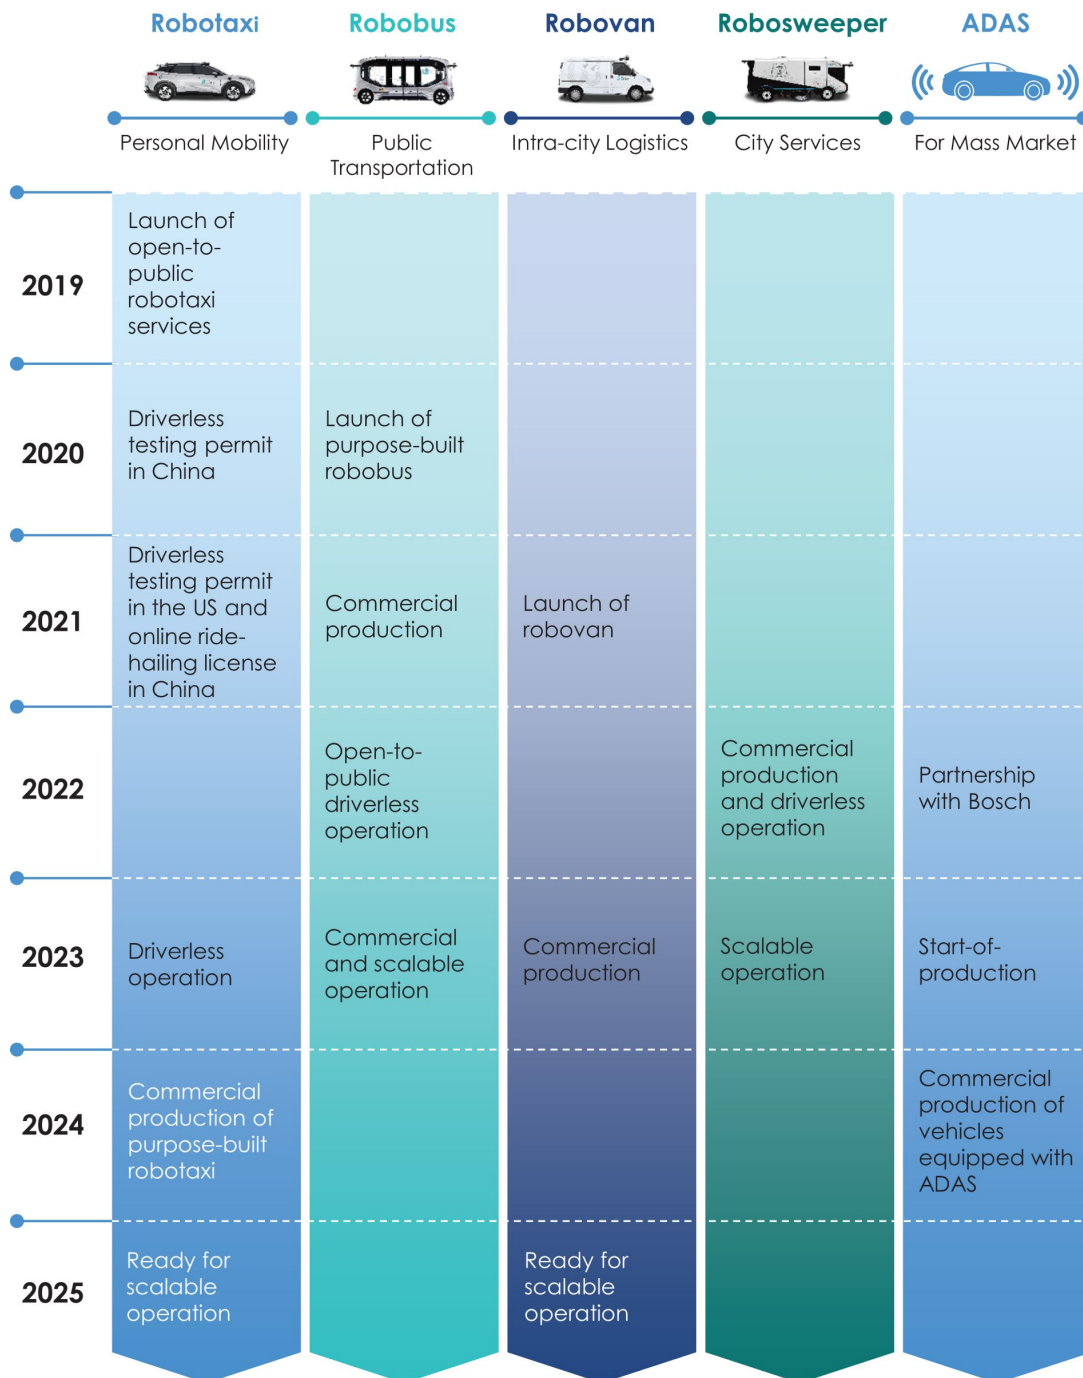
| | Robotaxi | Robobus | Robovan | Robosweeper | ADAS |
|---|---|---|---|---|---|
| | Personal Mobility | Public Transportation | Intra-city Logistics | City Services | For Mass Market |
| 2019 | Launch of open-to-public robotaxi services | | | | |
| 2020 | Driverless testing permit in China | Launch of purpose-built robobus | | | |
| 2021 | Driverless testing permit in the US and online ride-hailing license in China | Commercial production | Launch of robovan | | |
| 2022 | | Open-to-public driverless operation | | Commercial production and driverless operation | Partnership with Bosch |
| 2023 | Driverless operation | Commercial and scalable operation | Commercial production | Scalable operation | Start-of-production |
| 2024 | Commercial production of purpose-built robotaxi | | | | Commercial production of vehicles equipped with ADAS |
| 2025 | Ready for scalable operation | | Ready for scalable operation | | |